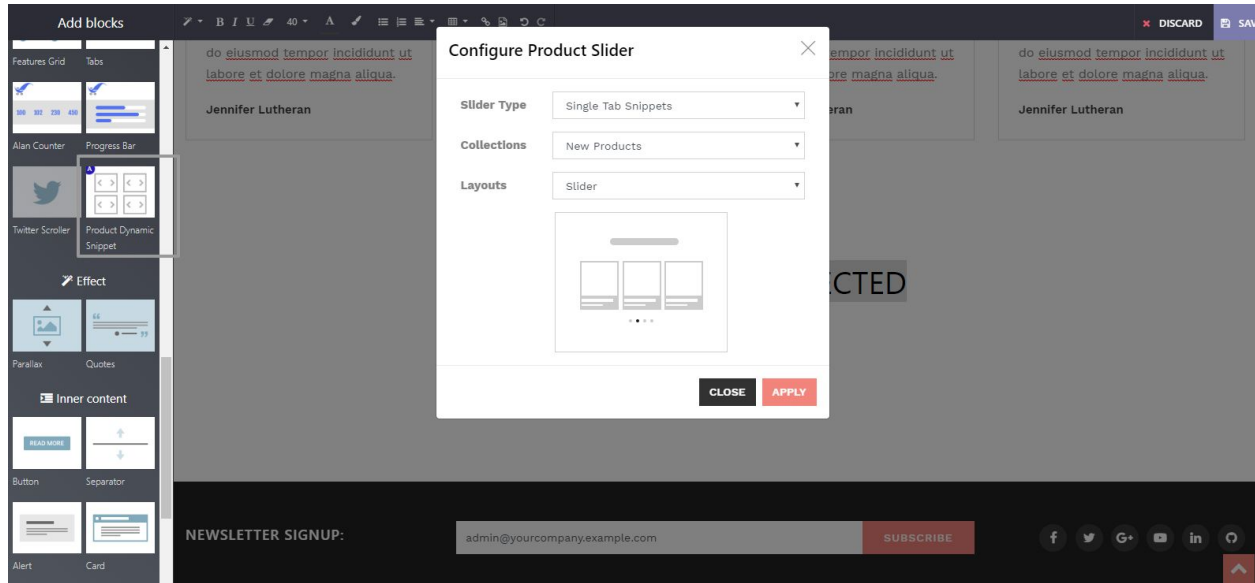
Add blocks

40

DISCARD

SAV

Features Grid

Tabs

100 102 250 450

Alan Counter

Progress Bar

Twitter Scroller

Product Dynamic Snippet

Effect

Parallax

Quotes

Inner content

READ MORE

Button

Separator

Alert

Card

do eiusmod tempor incididunt ut labore et dolore magna aliqua.

Jennifer Lutheran

empor incididunt ut ore magna aliqua.

eran

do eiusmod tempor incididunt ut labore et dolore magna aliqua.

Jennifer Lutheran

CTED

Configure Product Slider

Slider Type

Single Tab Snippets

Collections

New Products

Layouts

Slider

CLOSE

APPLY

NEWSLETTER SIGNUP:

admin@yourcompany.example.com

SUBSCRIBE